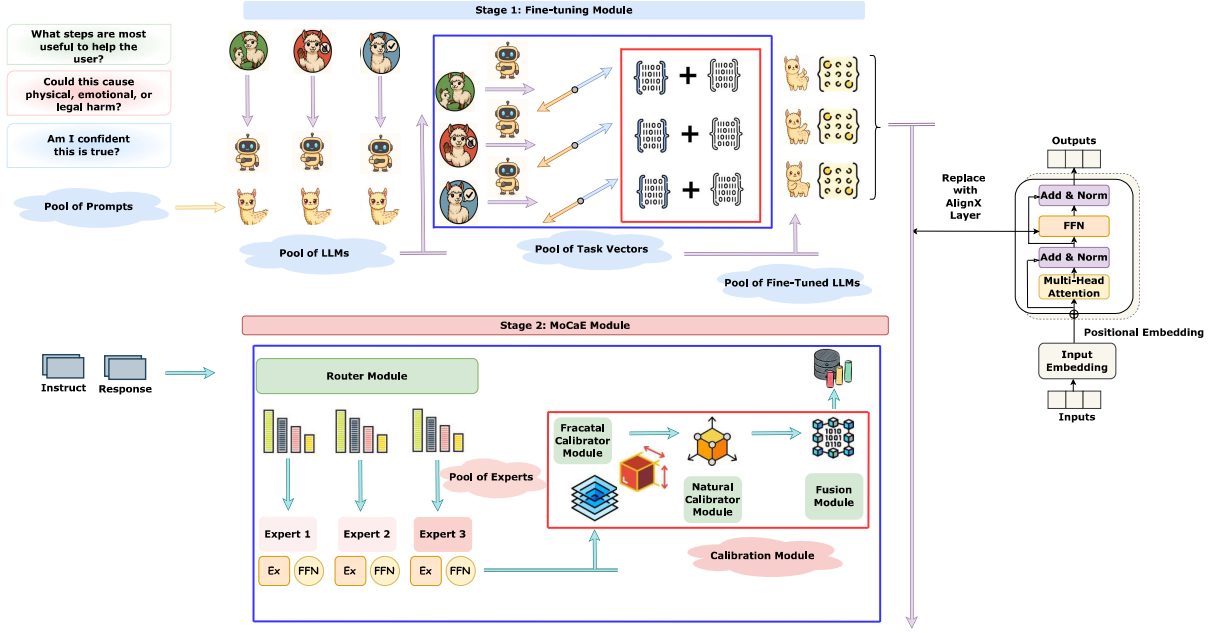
Stage 1: Fine-tuning Module

What steps are most useful to help the user?

Could this cause physical, emotional, or legal harm?

Am I confident this is true?

Pool of Prompts

Pool of LLMs

Pool of Task Vectors

Pool of Fine-Tuned LLMs

Replace with AlignX Layer

Outputs

Add & Norm

FFN

Add & Norm

Multi-Head Attention

Positional Embedding

Input Embedding

Inputs

Stage 2: MoCaE Module

Instruct

Response

Router Module

Pool of Experts

Expert 1

Expert 2

Expert 3

Ex

FFN

Ex

FFN

Ex

FFN

Fracatal Calibrator Module

Natural Calibrator Module

Fusion Module

Calibration Module